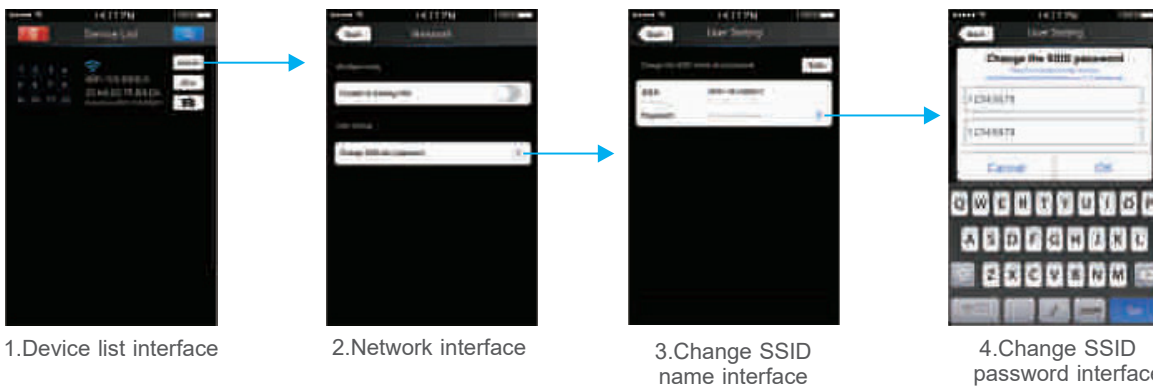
14:17 PM
Device List
14:17 PM
Network
14:17 PM
User Setting
Edit
SSID
Password
14:17 PM
User Setting
Change the SSID password
12345678
12345678
Cancel
OK
Q W E R T Y U I O P
A S D F G H J K L
Z X C V B N M

1.Device list interface

2.Network interface

3.Change SSID name interface

4.Change SSID password interface